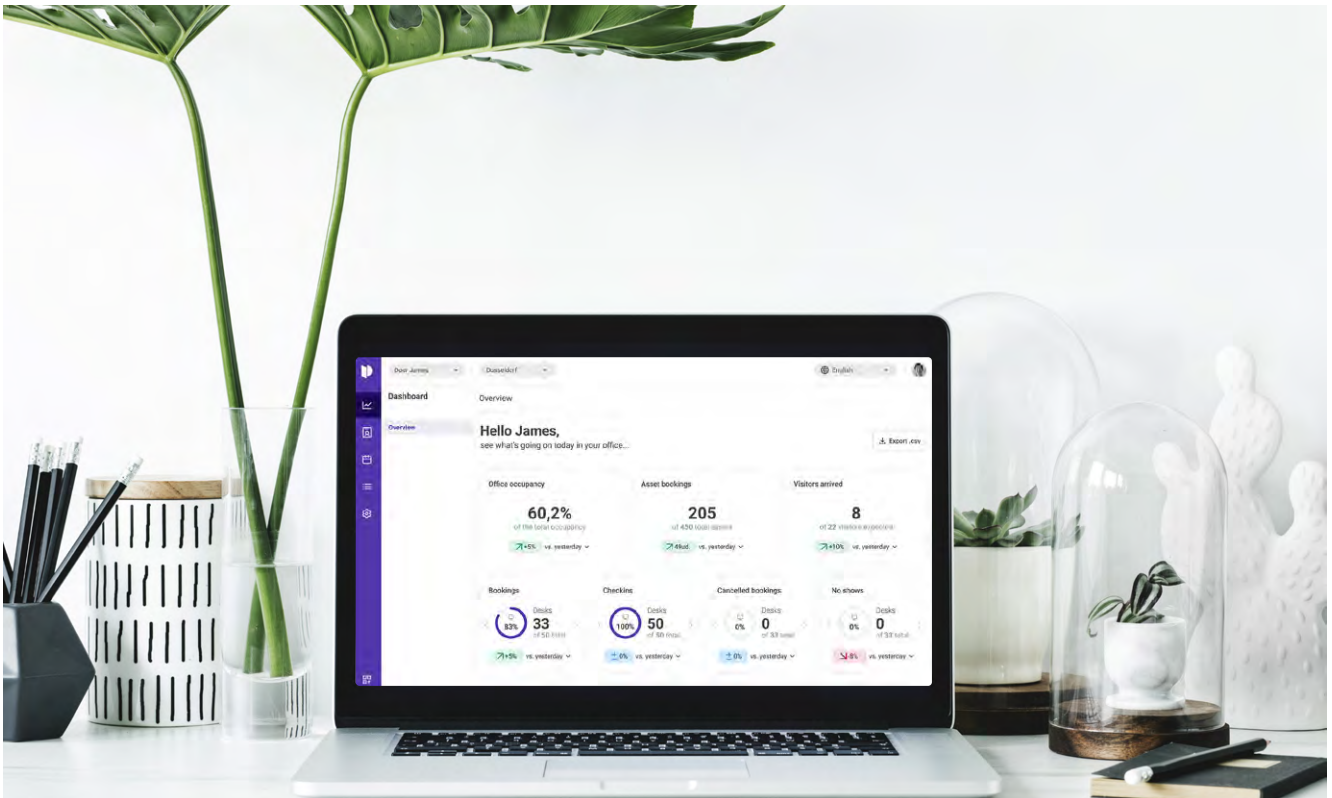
Door James
Dusseldorf
English

Dashboard
Overview

Overview

Hello James,
see what's going on today in your office...

Export .csv

Office occupancy
60,2%
of the total occupancy
+5% vs. yesterday

Asset bookings
205
of 450 total assets
49 vs. yesterday

Visitors arrived
8
of 22 visitors expected
+10% vs. yesterday

Bookings
83%
Desks
33
of 50 total
+5% vs. yesterday

Checkins
100%
Desks
50
of 50 total
0% vs. yesterday

Cancelled bookings
0%
Desks
0
of 33 total
0% vs. yesterday

No shows
0%
Desks
0
of 33 total
8% vs. yesterday